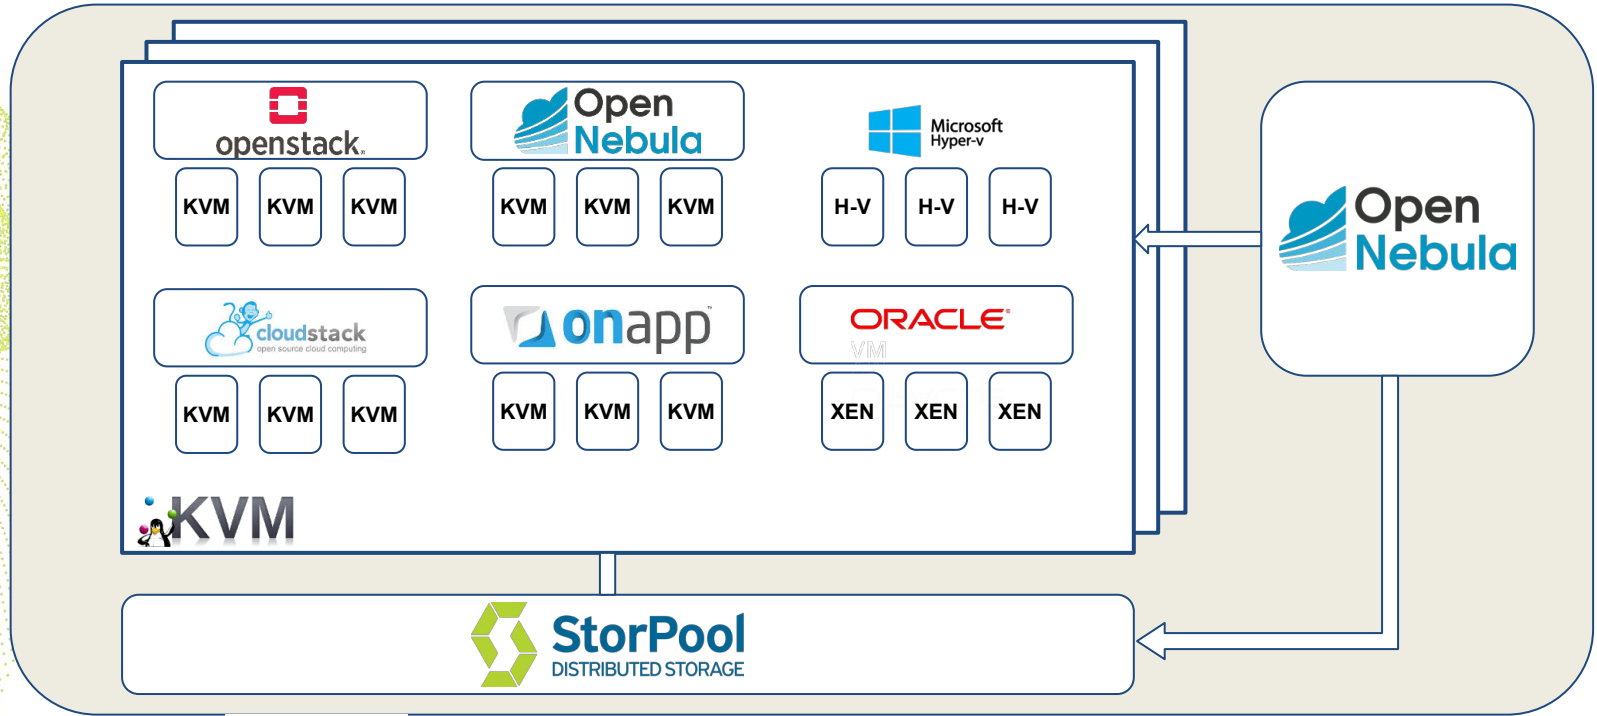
openstack.

KVM KVM KVM

Open Nebula

KVM KVM KVM

Microsoft Hyper-v

H-V H-V H-V

Open Nebula

cloudstack
open source cloud computing

KVM KVM KVM

onapp

KVM KVM KVM

ORACLE
VM

XEN XEN XEN

KVM

StorPool
DISTRIBUTED STORAGE